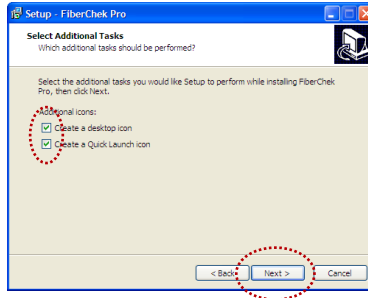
Setup - FiberChek Pro

Select Additional Tasks
Which additional tasks should be performed?

Select the additional tasks you would like Setup to perform while installing FiberChek Pro, then click Next.

Additional icons:
Create a desktop icon
Create a Quick Launch icon

< Back
Next >
Cancel